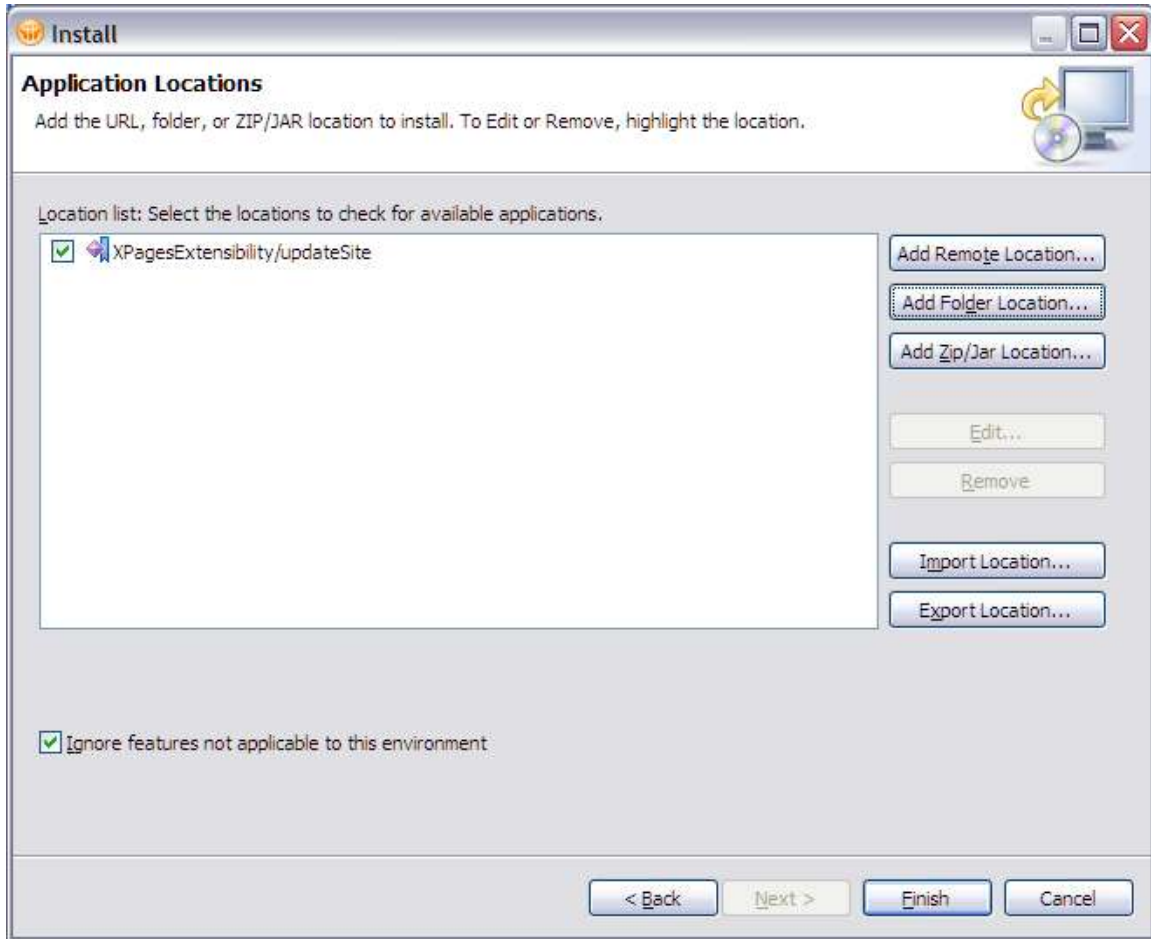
Install

Application Locations

Add the URL, folder, or ZIP/JAR location to install. To Edit or Remove, highlight the location.

Location list: Select the locations to check for available applications.

XPagesExtensibility/updateSite

Add Remote Location...

Add Folder Location...

Add Zip/Jar Location...

Edit...

Remove

Import Location...

Export Location...

Ignore features not applicable to this environment

< Back

Next >

Finish

Cancel